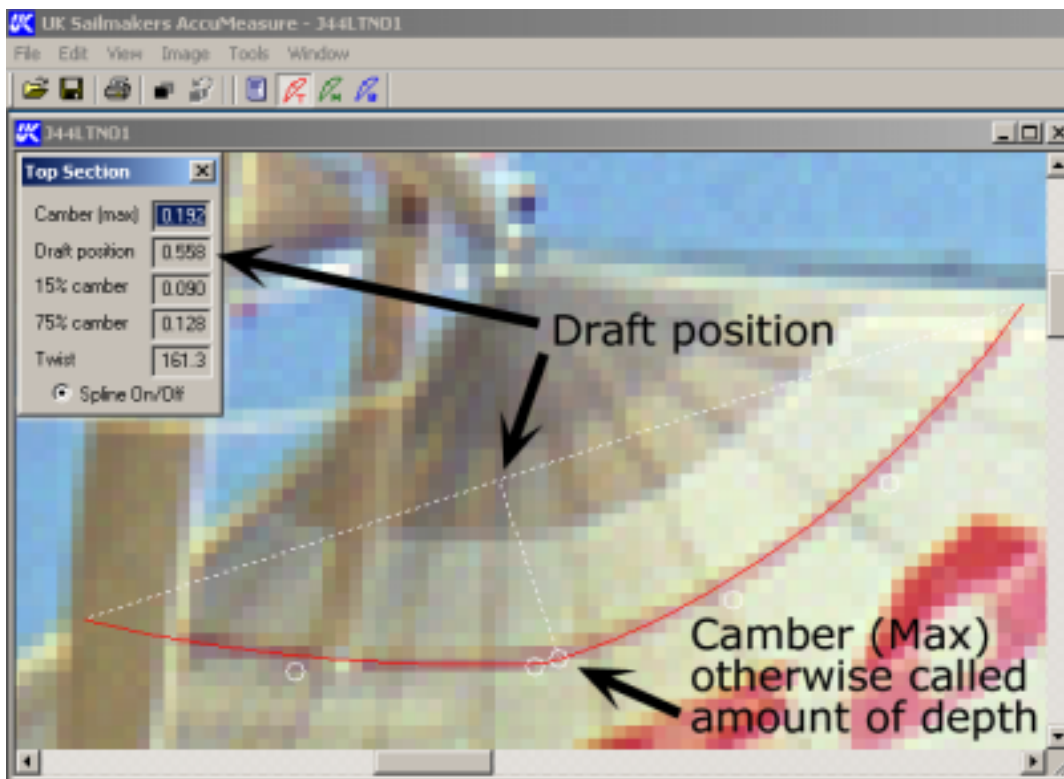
UK Sailmakers AccuMeasure - 344LTND1

File Edit View Image Tools Window

344LTND1

Top Section

Camber (max) 0.192
Draft position 0.558
15% camber 0.090
75% camber 0.128
Twist 161.3
Spline On/Off

Draft position

Camber (Max) otherwise called amount of depth